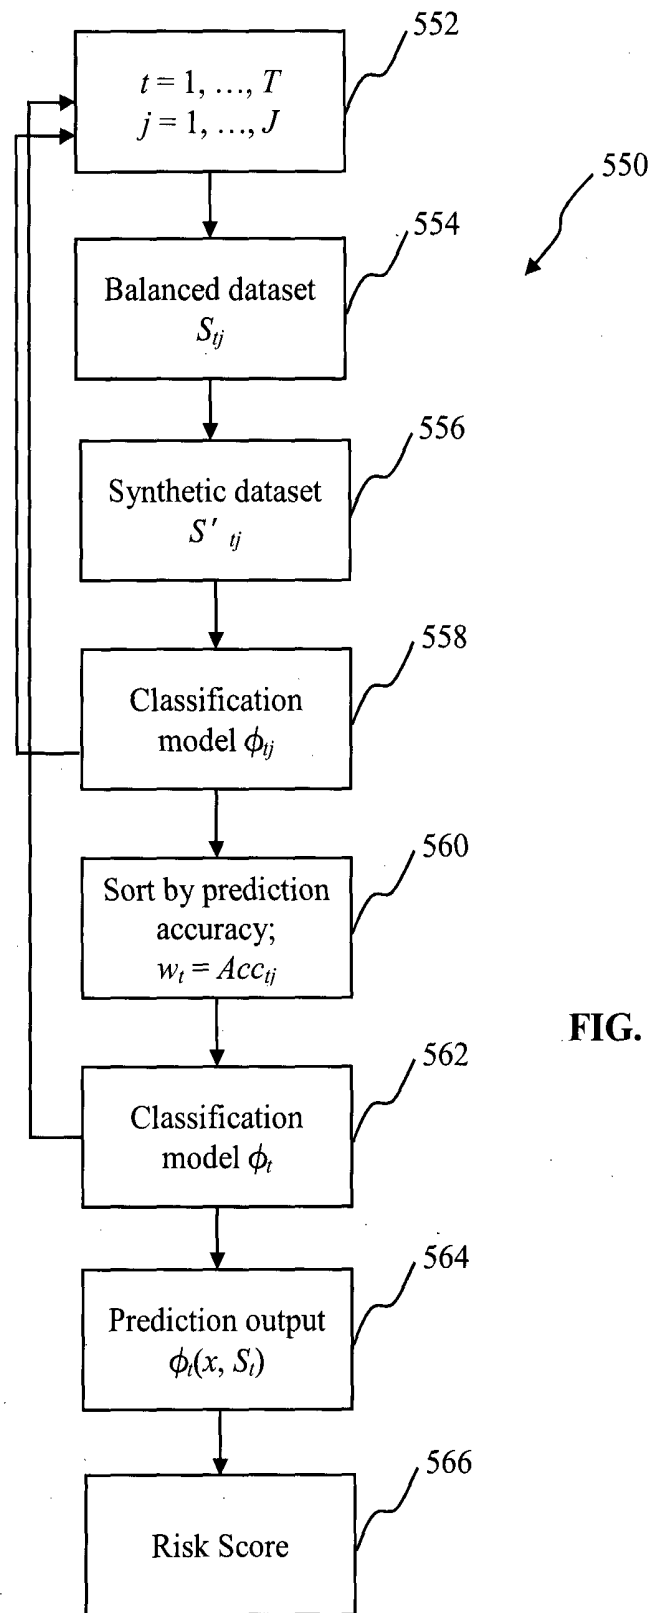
552

$t = 1, \ldots, T$
$j = 1, \ldots, J$

550

554

Balanced dataset
$S_{tj}$

556

Synthetic dataset
$S'_{tj}$

558

Classification model $\phi_{tj}$

560

Sort by prediction accuracy;
$w_t = Acc_{tj}$

FIG.

562

Classification model $\phi_t$

564

Prediction output
$\phi_t(x, S_t)$

566

Risk Score